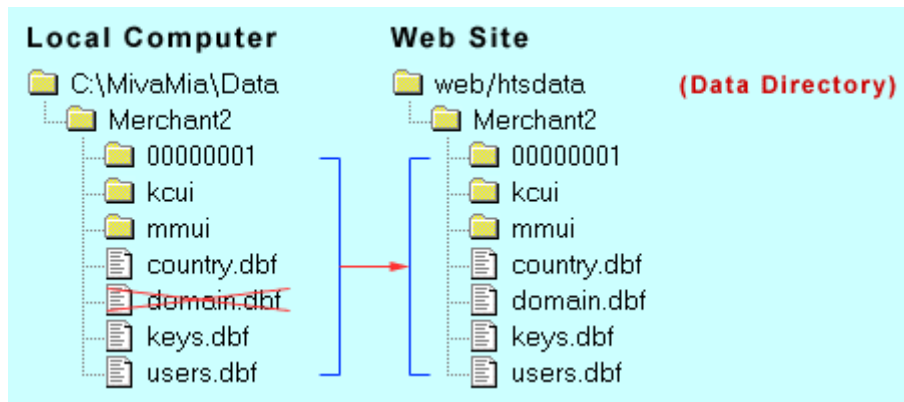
Local Computer

C:\MivaMia\Data
Merchant2
00000001
kcui
mmui
country.dbf
domain.dbf
keys.dbf
users.dbf

Web Site

web/htsdata
(Data Directory)
Merchant2
00000001
kcui
mmui
country.dbf
domain.dbf
keys.dbf
users.dbf